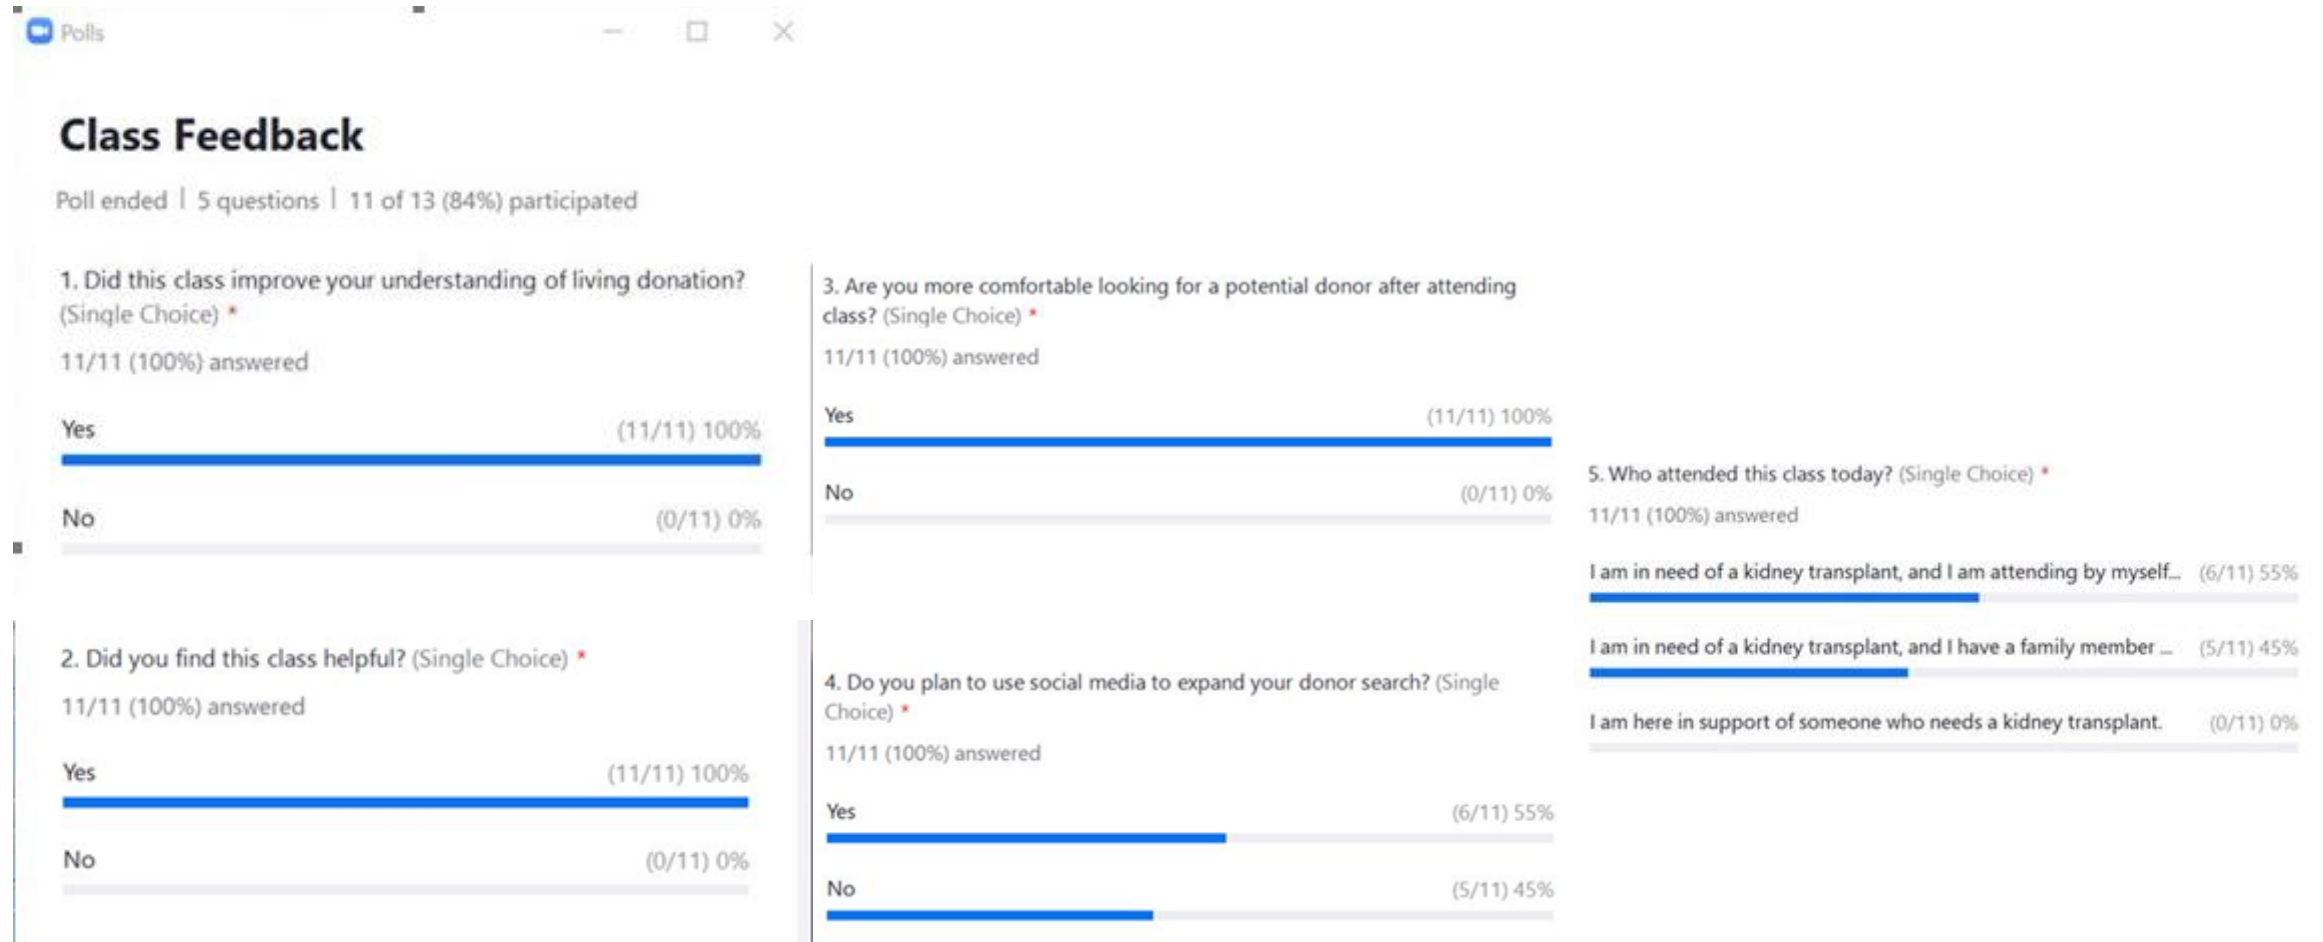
Polls

Class Feedback

Poll ended | 5 questions | 11 of 13 (84%) participated

1. Did this class improve your understanding of living donation? (Single Choice) *

11/11 (100%) answered

Yes (11/11) 100%

No (0/11) 0%

2. Did you find this class helpful? (Single Choice) *

11/11 (100%) answered

Yes (11/11) 100%

No (0/11) 0%

3. Are you more comfortable looking for a potential donor after attending class? (Single Choice) *

11/11 (100%) answered

Yes (11/11) 100%

No (0/11) 0%

4. Do you plan to use social media to expand your donor search? (Single Choice) *

11/11 (100%) answered

Yes (6/11) 55%

No (5/11) 45%

5. Who attended this class today? (Single Choice) *

11/11 (100%) answered

I am in need of a kidney transplant, and I am attending by myself... (6/11) 55%

I am in need of a kidney transplant, and I have a family member ... (5/11) 45%

I am here in support of someone who needs a kidney transplant. (0/11) 0%